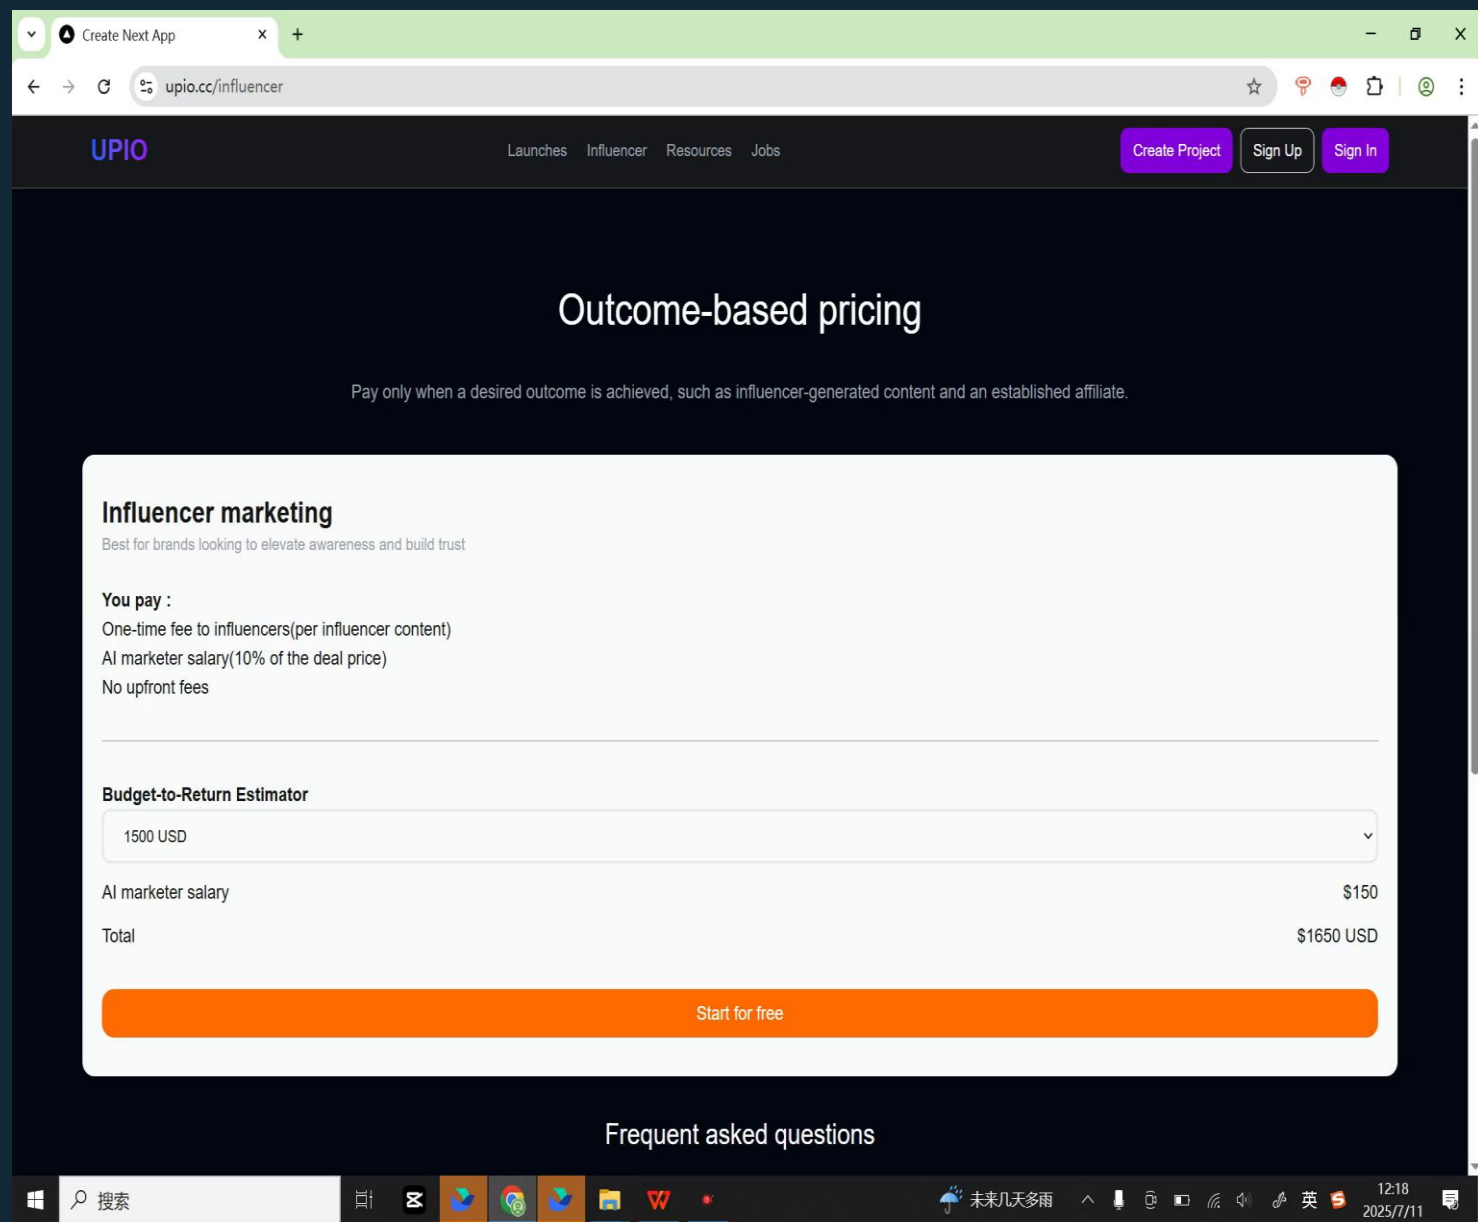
Create Next App

upio.cc/influencer

UPIO

Launches Influencer Resources Jobs

Create Project Sign Up Sign In

Outcome-based pricing

Pay only when a desired outcome is achieved, such as influencer-generated content and an established affiliate.

Influencer marketing

Best for brands looking to elevate awareness and build trust

You pay :
One-time fee to influencers(per influencer content)
AI marketer salary(10% of the deal price)
No upfront fees

Budget-to-Return Estimator

1500 USD

AI marketer salary $150

Total $1650 USD

Start for free

Frequent asked questions

搜索

未来几天多雨

英

12:18
2025/7/11